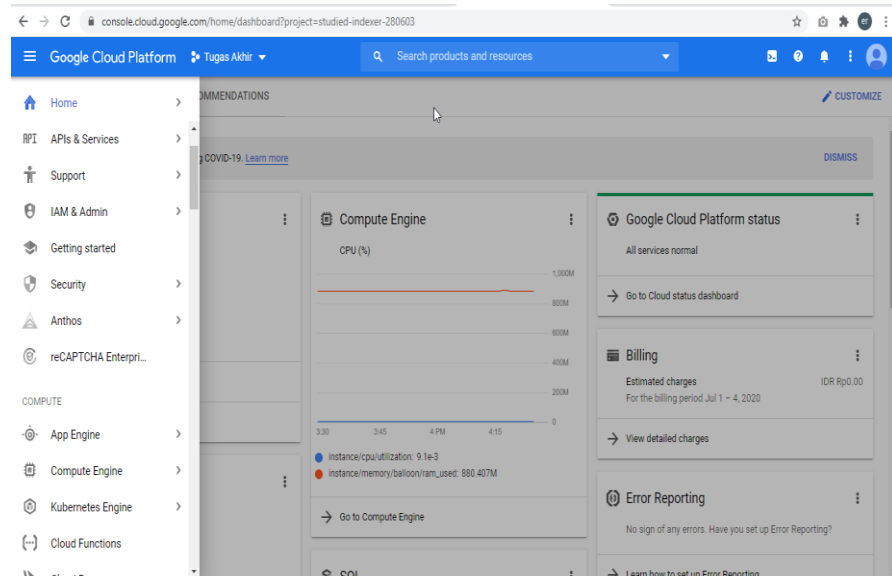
console.cloud.google.com/home/dashboard?project=studied-indexer-280603

Google Cloud Platform Tugas Akhir

Search products and resources

Home
APIs & Services
Support
IAM & Admin
Getting started
Security
Anthos
reCAPTCHA Enterpri...

COMPUTE
App Engine
Compute Engine
Kubernetes Engine
Cloud Functions

MMENDATIONS

CUSTOMIZE

g COVID-19. Learn more

DISMISS

Compute Engine
CPU (%)
1,000M
800M
600M
400M
200M
0
3:30
3:45
4 PM
4:15
instance/cpu/utilization: 9.1e-3
instance/memory/balloon/ram_used: 880.407M
Go to Compute Engine

Google Cloud Platform status
All services normal
Go to Cloud status dashboard

Billing
Estimated charges
IDR Rp0.00
For the billing period Jul 1 – 4, 2020
View detailed charges

Error Reporting
No sign of any errors. Have you set up Error Reporting?

SQL

Learn how to set up Error Reporting